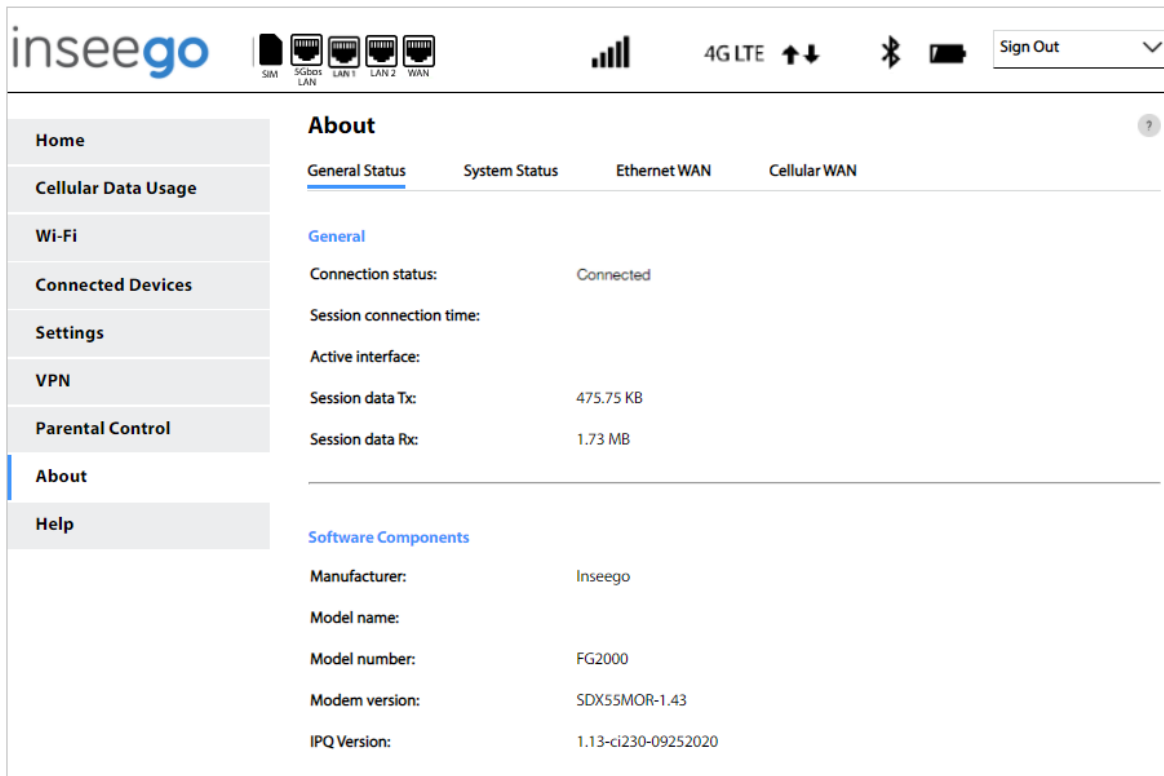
inseego

SIM 5Gbps LAN LAN 1 LAN 2 WAN

4G LTE

Sign Out

Home

Cellular Data Usage

Wi-Fi

Connected Devices

Settings

VPN

Parental Control

About

Help

About

?

General Status System Status Ethernet WAN Cellular WAN

General

Connection status: Connected

Session connection time:

Active interface:

Session data Tx: 475.75 KB

Session data Rx: 1.73 MB

Software Components

Manufacturer: Inseego

Model name:

Model number: FG2000

Modem version: SDX55MOR-1.43

IPQ Version: 1.13-ci230-09252020